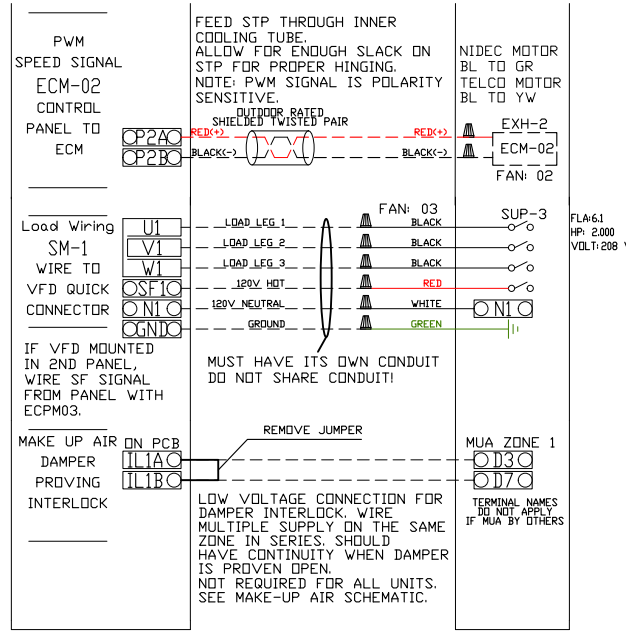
PWM SPEED SIGNAL ECM-02 CONTROL PANEL TO ECM

FEED STP THROUGH INNER COOLING TUBE. ALLOW FOR ENOUGH SLACK ON STP FOR PROPER HINGING. NOTE: PWM SIGNAL IS POLARITY SENSITIVE.

NIDEC MOTOR BL TO GR TELCO MOTOR BL TO YW

OUTDOOR RATED SHIELDED TWISTED PAIR

CP2A RED(+) RED(+) EXH-2
CP2B BLACK(-) BLACK(-) ECM-02
FAN: 02

Load Wiring SM-1 WIRE TO VFD QUICK CONNECTOR

FAN: 03
SUP-3
FLA:6.1
HP: 2.000
VOLT:208

U1 LOAD LEG 1 BLACK
V1 LOAD LEG 2 BLACK
W1 LOAD LEG 3 BLACK
SF1 120V HOT RED
N1 120V NEUTRAL WHITE N1
GND GROUND GREEN

IF VFD MOUNTED IN 2ND PANEL, WIRE SF SIGNAL FROM PANEL WITH ECPM03.

MUST HAVE ITS OWN CONDUIT DO NOT SHARE CONDUIT!

MAKE UP AIR DAMPER PROVING INTERLOCK

ON PCB
IL1A
IL1B

REMOVE JUMPER

MUA ZONE 1
D3
D7

TERMINAL NAMES DO NOT APPLY IF MUA BY OTHERS

LOW VOLTAGE CONNECTION FOR DAMPER INTERLOCK. WIRE MULTIPLE SUPPLY ON THE SAME ZONE IN SERIES. SHOULD HAVE CONTINUITY WHEN DAMPER IS PROVEN OPEN.
NOT REQUIRED FOR ALL UNITS. SEE MAKE-UP AIR SCHEMATIC.